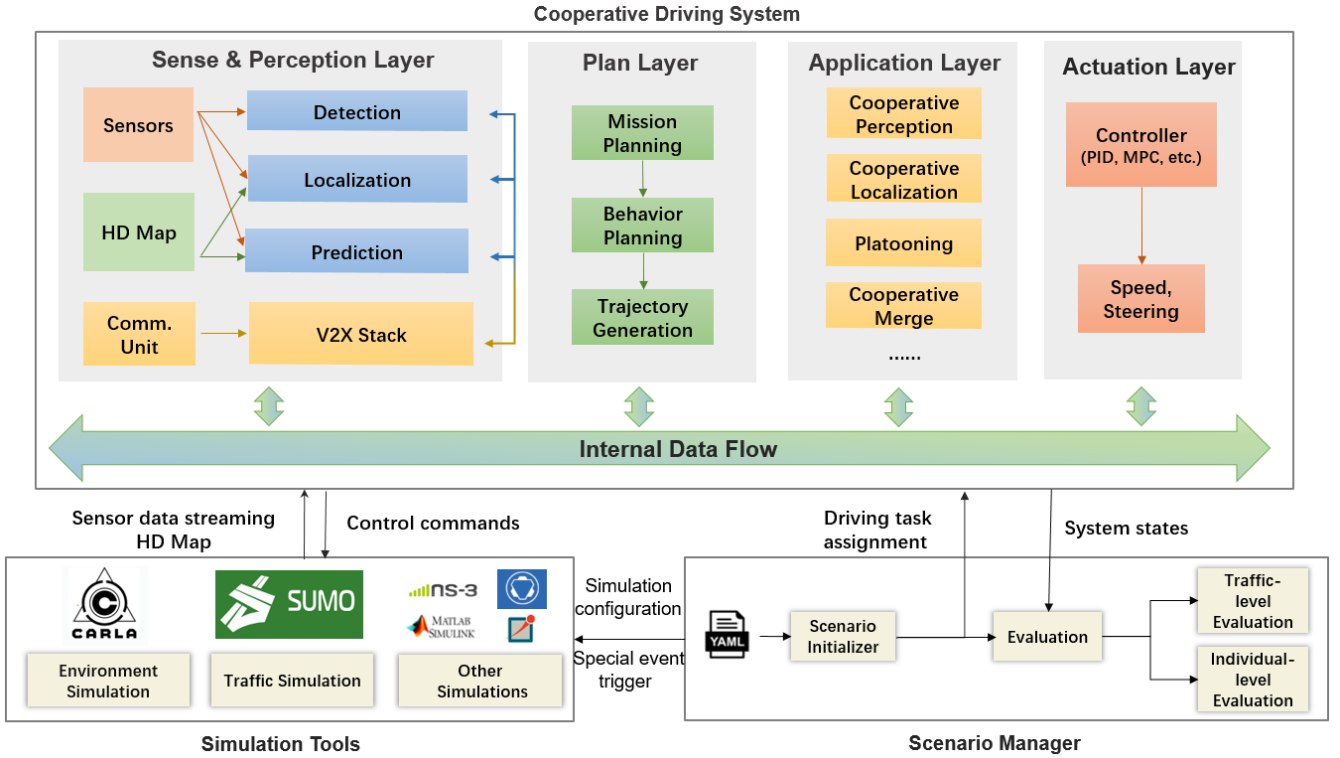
Cooperative Driving System

Sense & Perception Layer

Sensors

Detection

Localization

HD Map

Prediction

Comm. Unit

V2X Stack

Plan Layer

Mission Planning

Behavior Planning

Trajectory Generation

Application Layer

Cooperative Perception

Cooperative Localization

Platooning

Cooperative Merge

......

Actuation Layer

Controller (PID, MPC, etc.)

Speed, Steering

Internal Data Flow

Sensor data streaming HD Map

Control commands

Driving task assignment

System states

CARLA

SUMO

ns-3

MATLAB SIMULINK

Environment Simulation

Traffic Simulation

Other Simulations

Simulation configuration

Special event trigger

YAML

Scenario Initializer

Evaluation

Traffic-level Evaluation

Individual-level Evaluation

Simulation Tools

Scenario Manager